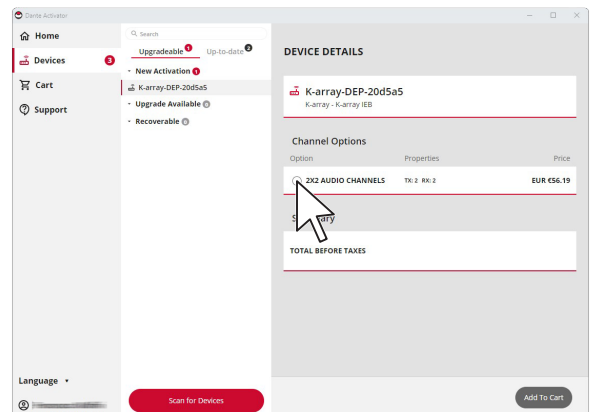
Dante Activator

Home
Devices 3
Cart
Support

Search
Upgradeable 1 Up-to-date 2
New Activation 1
K-array-DEP-20d5a5
Upgrade Available 0
Recoverable 0

DEVICE DETAILS

K-array-DEP-20d5a5
K-array - K-array IEB

Channel Options
Option Properties Price
2X2 AUDIO CHANNELS TX: 2 RX: 2 EUR €56.19

S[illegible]ary
TOTAL BEFORE TAXES

Language ▾

Scan for Devices

Add To Cart